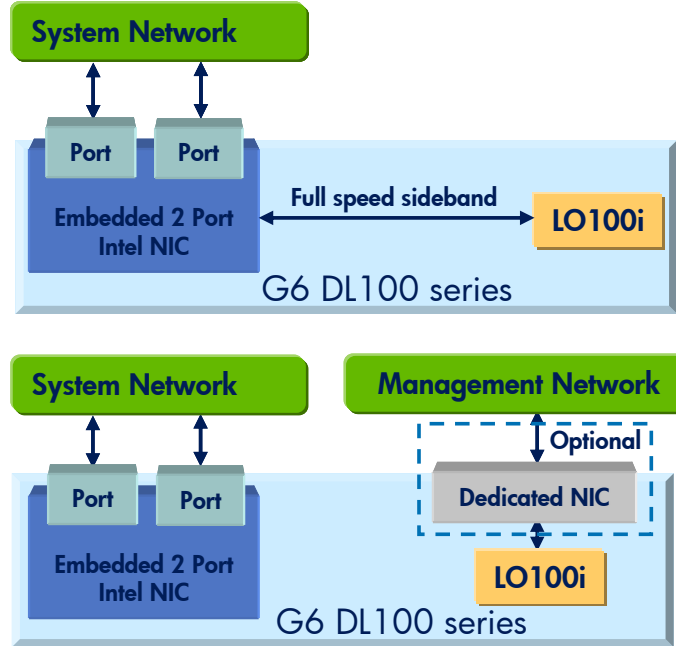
System Network

Port

Port

Embedded 2 Port Intel NIC

Full speed sideband

LO100i

G6 DL100 series

System Network

Management Network

Optional

Port

Port

Dedicated NIC

Embedded 2 Port Intel NIC

LO100i

G6 DL100 series